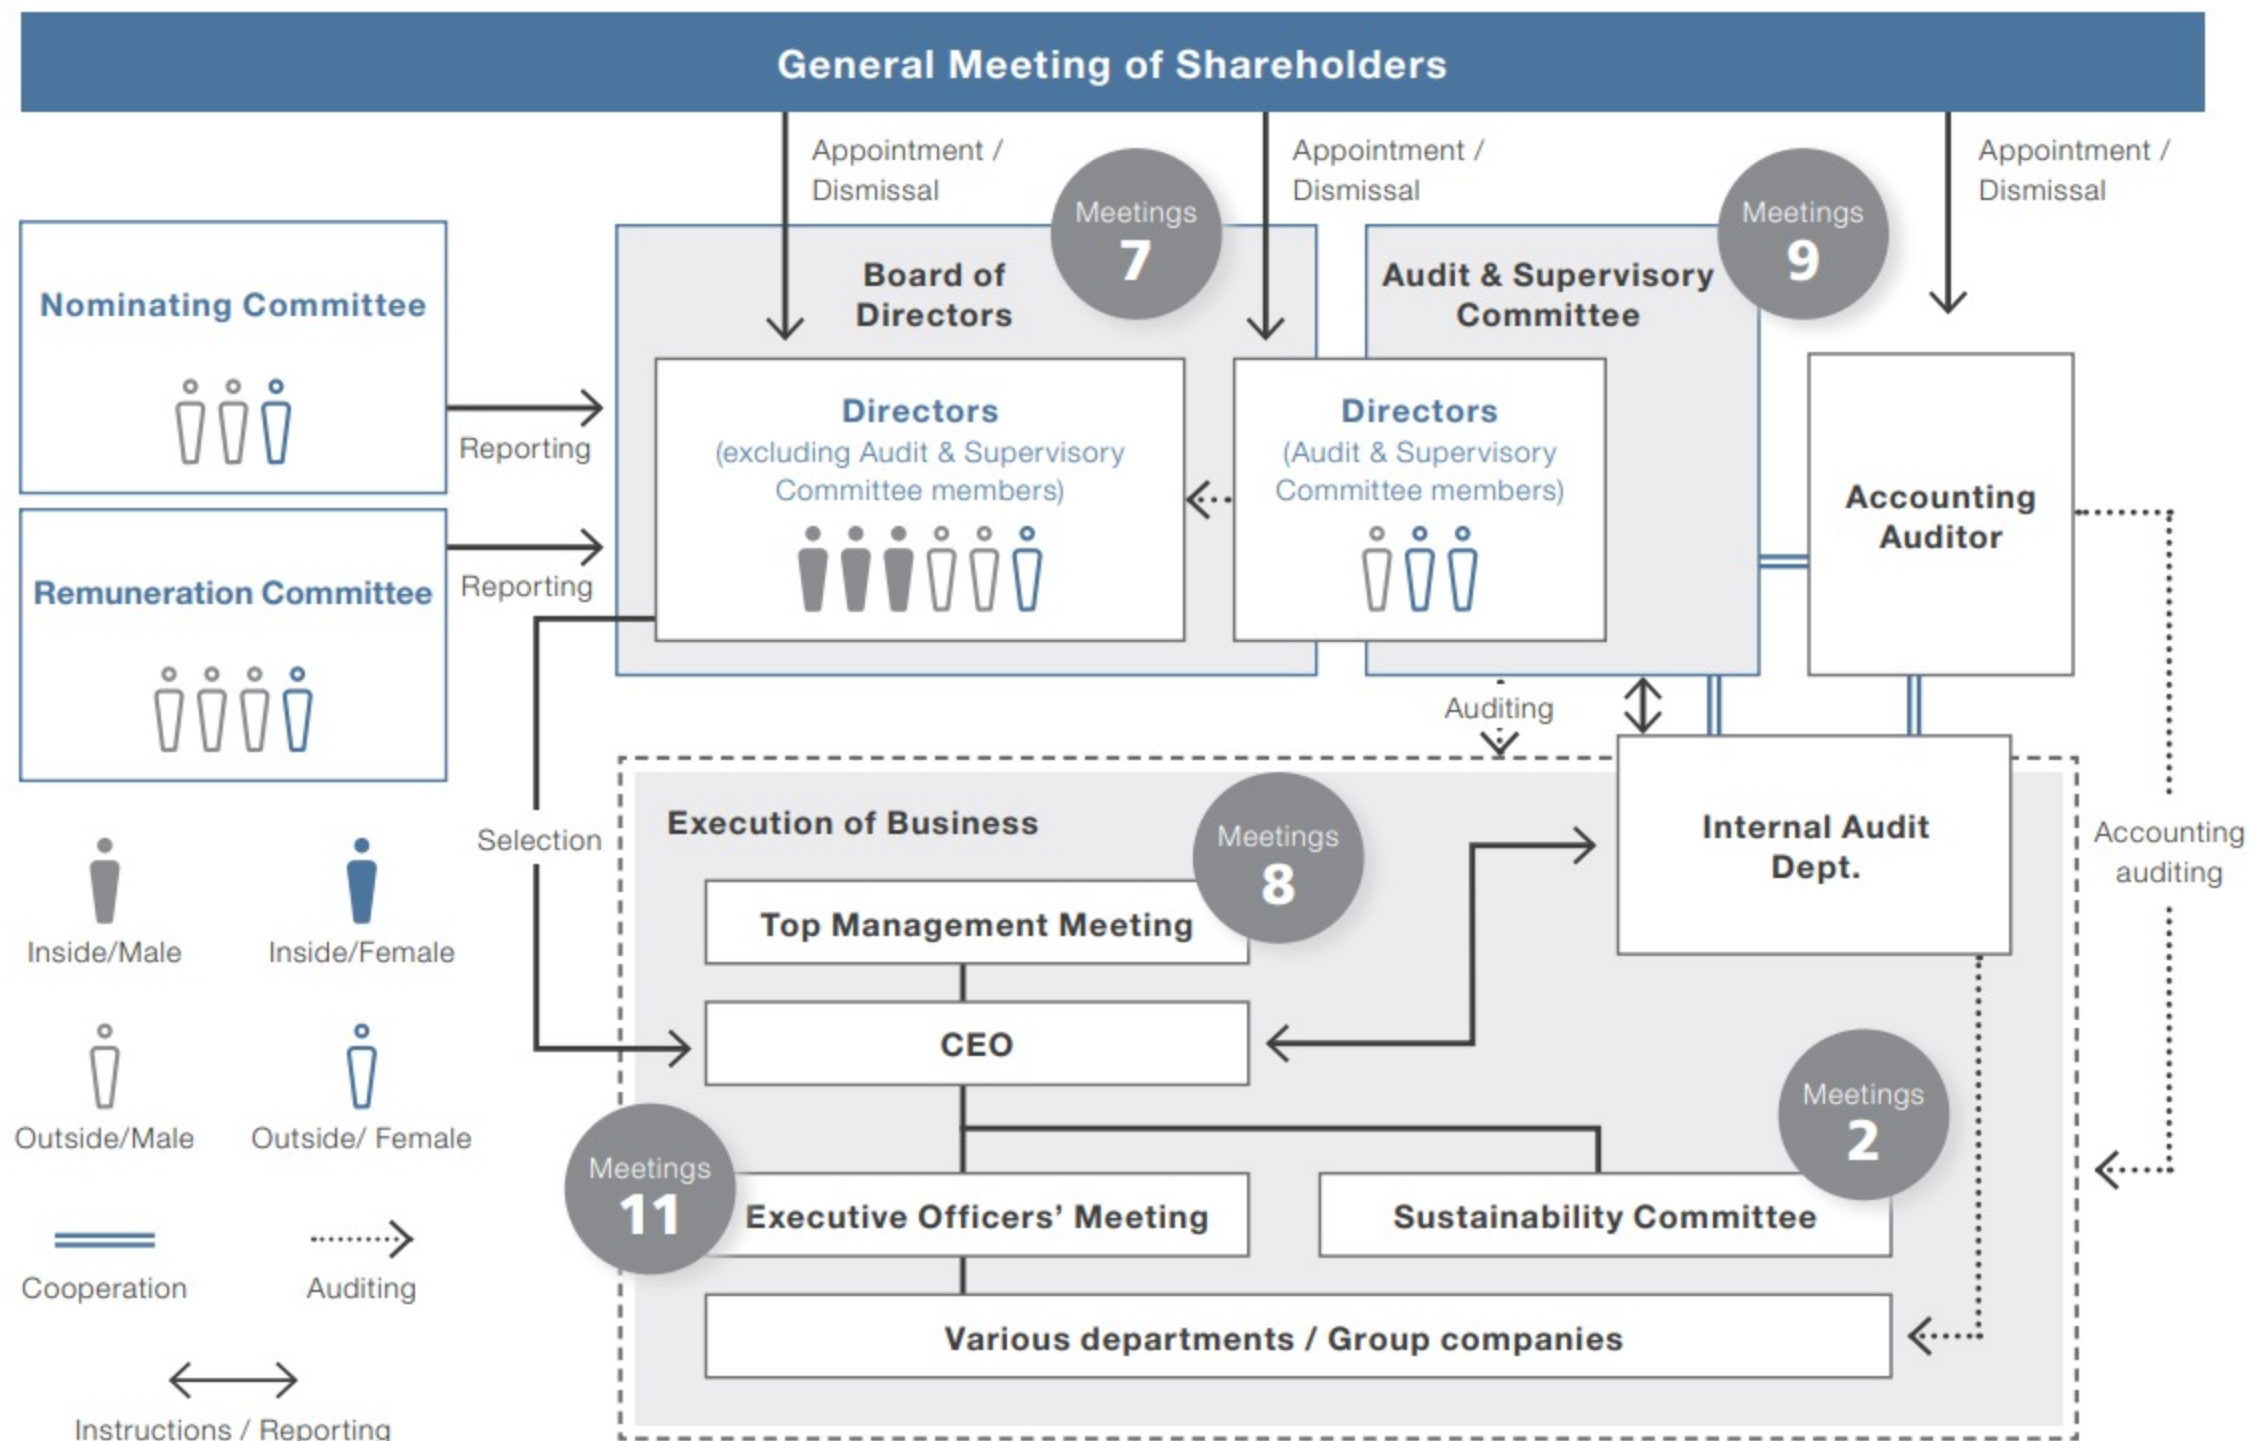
General Meeting of Shareholders

Appointment / Dismissal

Appointment / Dismissal

Appointment / Dismissal

Meetings 7

Board of Directors

Meetings 9

Audit & Supervisory Committee

Nominating Committee

Reporting

Remuneration Committee

Reporting

Directors (excluding Audit & Supervisory Committee members)

Directors (Audit & Supervisory Committee members)

Accounting Auditor

Auditing

Selection

Execution of Business

Meetings 8

Top Management Meeting

Internal Audit Dept.

Accounting auditing

CEO

Meetings 2

Meetings 11

Executive Officers' Meeting

Sustainability Committee

Various departments / Group companies

Inside/Male

Inside/Female

Outside/Male

Outside/ Female

Cooperation

Auditing

Instructions / Reporting